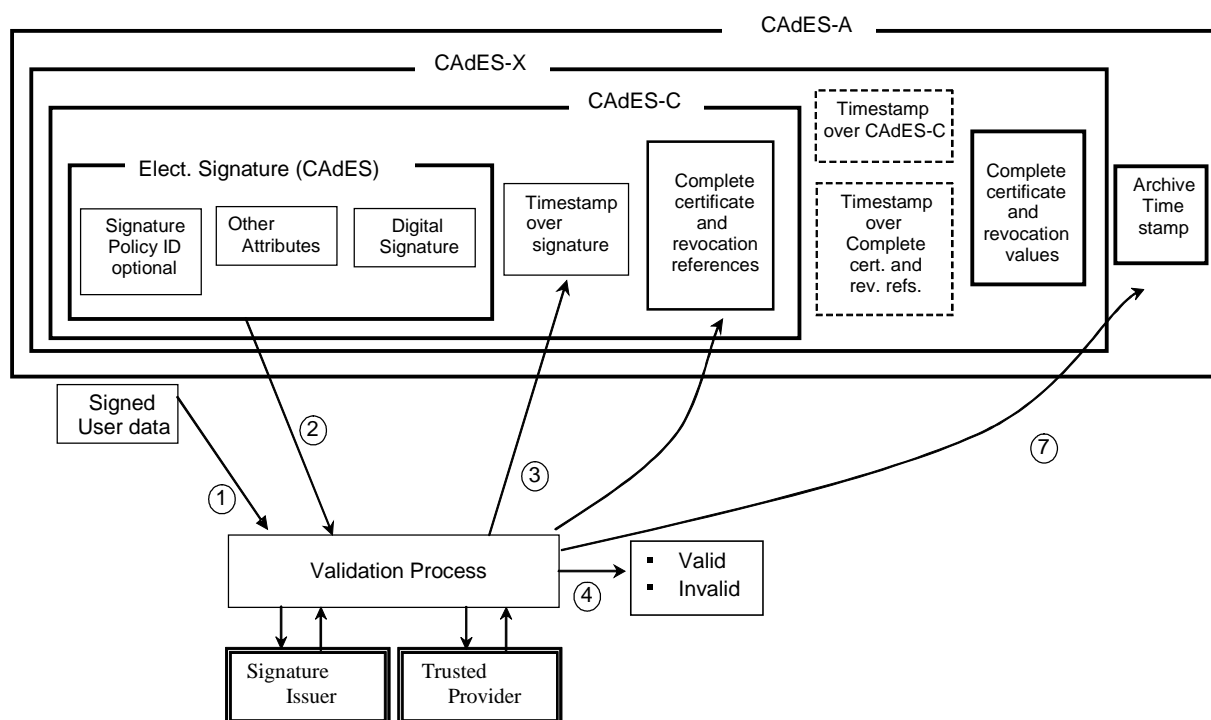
CAdES-A

CAdES-X

CAdES-C

Elect. Signature (CAdES)

Signature Policy ID optional

Other Attributes

Digital Signature

Timestamp over signature

Complete certificate and revocation references

Timestamp over CAdES-C

Timestamp over Complete cert. and rev. refs.

Complete certificate and revocation values

Archive Time stamp

Signed User data

②

①

③

⑦

Validation Process

④

Valid

Invalid

Signature Issuer

Trusted Provider